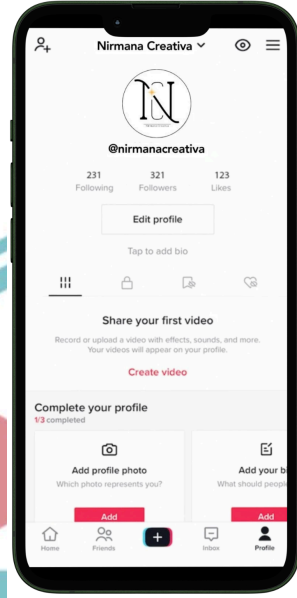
Nirmana Creativa

@nirmanacreativa

231
Following

321
Followers

123
Likes

Edit profile

Tap to add bio

Share your first video

Record or upload a video with effects, sounds, and more. Your videos will appear on your profile.

Create video

Complete your profile

1/3 completed

Add profile photo

Which photo represents you?

Add

Add your bi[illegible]

What should people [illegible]

Add

Home

Friends

Inbox

Profile